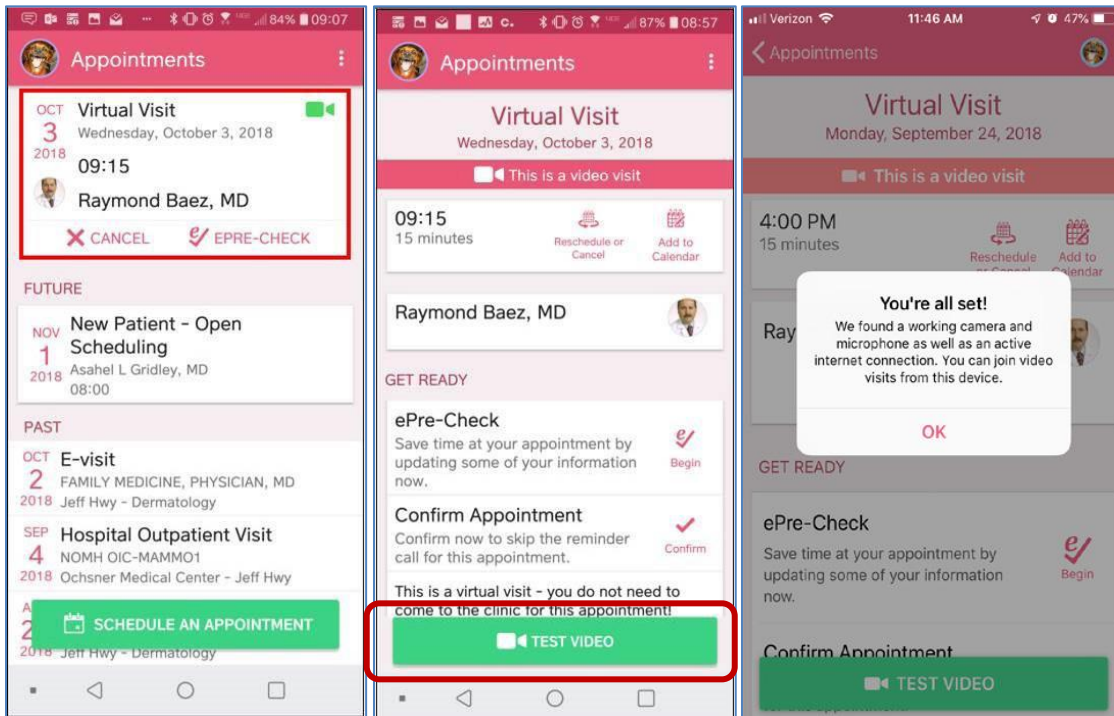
84% 09:07

Appointments

OCT 3 2018 Virtual Visit
Wednesday, October 3, 2018
09:15
Raymond Baez, MD
CANCEL EPRE-CHECK

FUTURE

NOV 1 2018 New Patient - Open Scheduling
Asahel L Gridley, MD
08:00

PAST

OCT 2 2018 E-visit
FAMILY MEDICINE, PHYSICIAN, MD
Jeff Hwy - Dermatology

SEP 4 2018 Hospital Outpatient Visit
NOMH OIC-MAMMO1
Ochsner Medical Center - Jeff Hwy

A 2 2018 Jeff Hwy - Dermatology

SCHEDULE AN APPOINTMENT

87% 08:57

Appointments

Virtual Visit
Wednesday, October 3, 2018
This is a video visit

09:15
15 minutes
Reschedule or Cancel
Add to Calendar

Raymond Baez, MD

GET READY

ePre-Check
Save time at your appointment by updating some of your information now.
Begin

Confirm Appointment
Confirm now to skip the reminder call for this appointment.
Confirm

This is a virtual visit - you do not need to come to the clinic for this appointment!

TEST VIDEO

Verizon 11:46 AM 47%

Appointments

Virtual Visit
Monday, September 24, 2018
This is a video visit

4:00 PM
15 minutes
Reschedule or Cancel
Add to Calendar

Ray

You're all set!
We found a working camera and microphone as well as an active internet connection. You can join video visits from this device.
OK

GET READY

ePre-Check
Save time at your appointment by updating some of your information now.
Begin

Confirm Appointment

TEST VIDEO